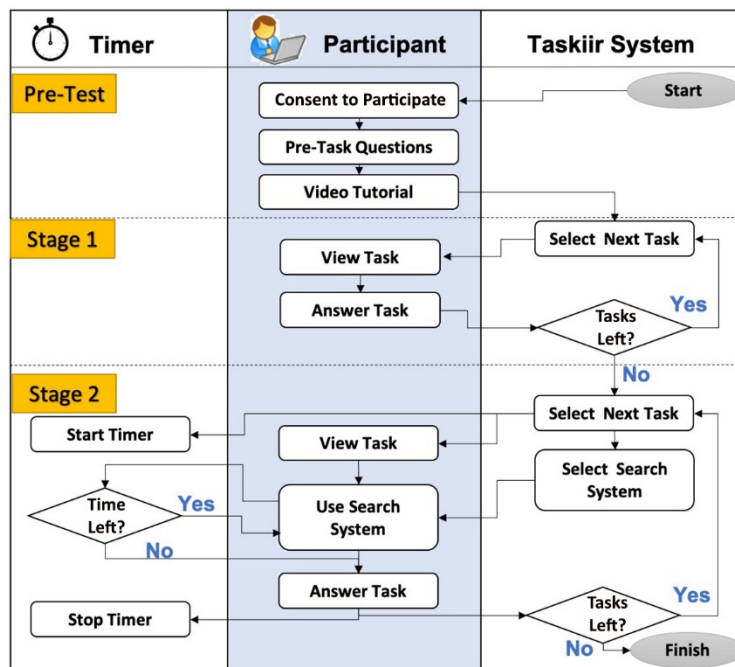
Timer

Participant

Taskiir System

Pre-Test

Start

Consent to Participate

Pre-Task Questions

Video Tutorial

Stage 1

Select Next Task

View Task

Answer Task

Tasks Left?

Yes

No

Stage 2

Select Next Task

Start Timer

View Task

Select Search System

Time Left?

Yes

Use Search System

No

Answer Task

Yes

Stop Timer

Tasks Left?

No

Finish